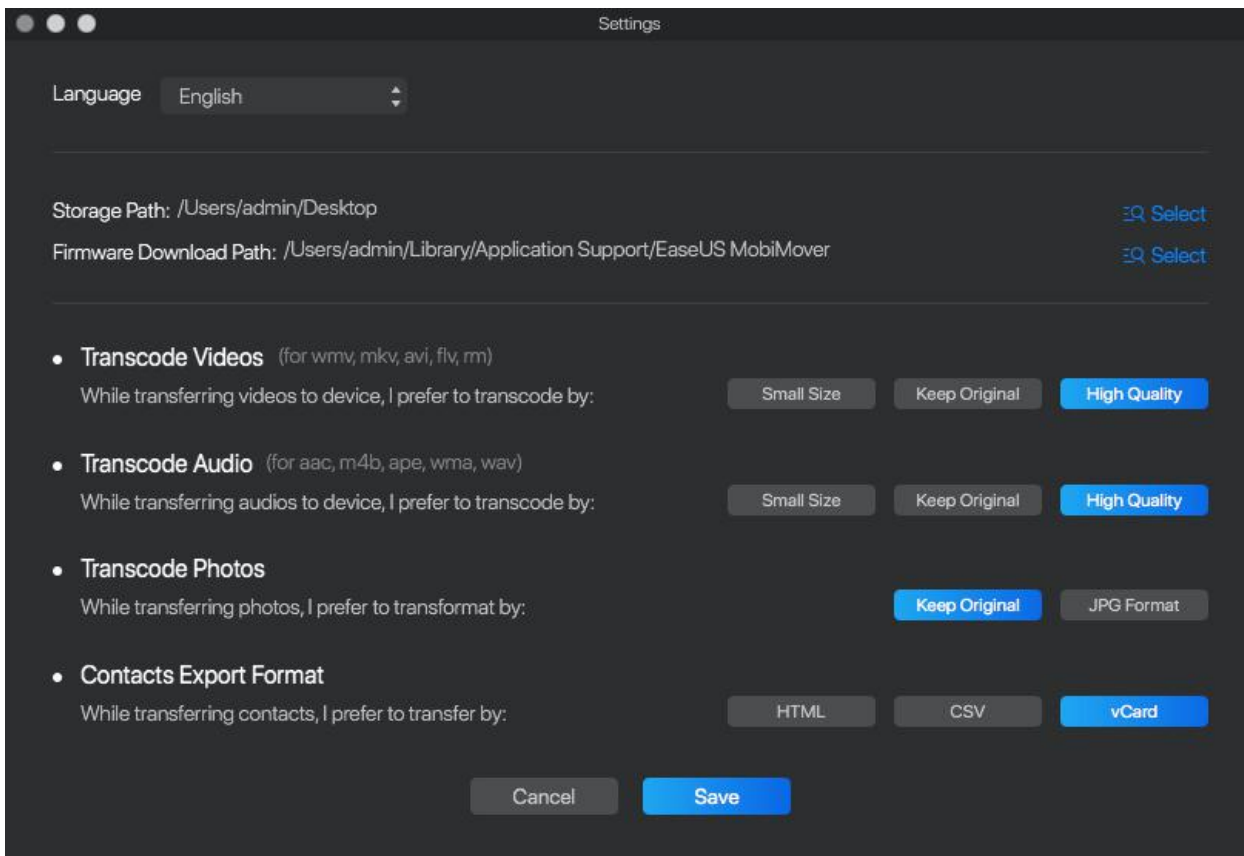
Settings

Language English

Storage Path: /Users/admin/Desktop
Select

Firmware Download Path: /Users/admin/Library/Application Support/EaseUS MobiMover
Select

• Transcode Videos (for wmv, mkv, avi, flv, rm)
While transferring videos to device, I prefer to transcode by:
Small Size Keep Original High Quality

• Transcode Audio (for aac, m4b, ape, wma, wav)
While transferring audios to device, I prefer to transcode by:
Small Size Keep Original High Quality

• Transcode Photos
While transferring photos, I prefer to transformat by:
Keep Original JPG Format

• Contacts Export Format
While transferring contacts, I prefer to transfer by:
HTML CSV vCard

Cancel Save